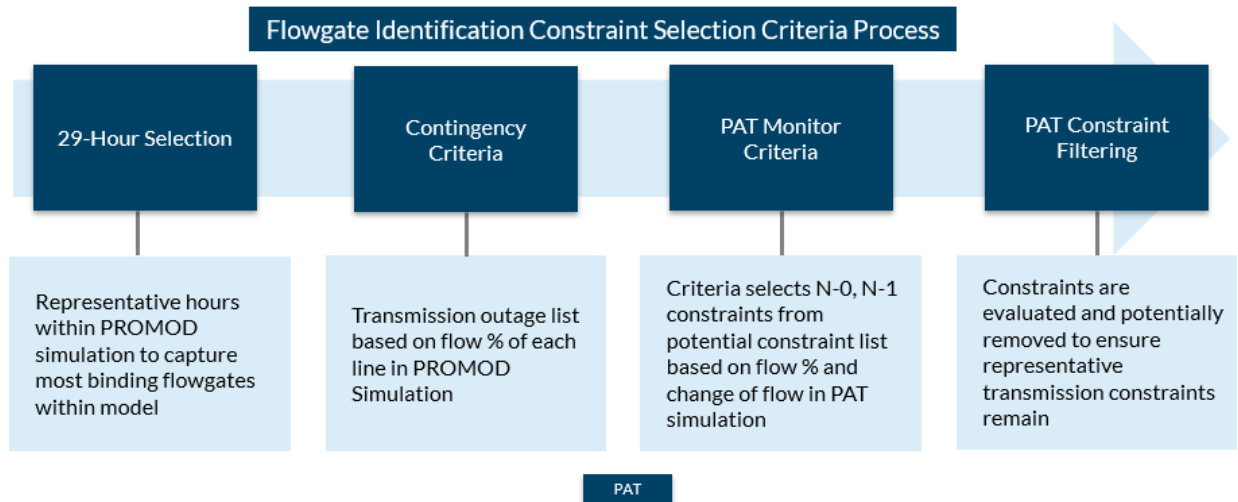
Flowgate Identification Constraint Selection Criteria Process

29-Hour Selection

Contingency Criteria

PAT Monitor Criteria

PAT Constraint Filtering

Representative hours within PROMOD simulation to capture most binding flowgates within model

Transmission outage list based on flow % of each line in PROMOD Simulation

Criteria selects N-0, N-1 constraints from potential constraint list based on flow % and change of flow in PAT simulation

Constraints are evaluated and potentially removed to ensure representative transmission constraints remain

PAT